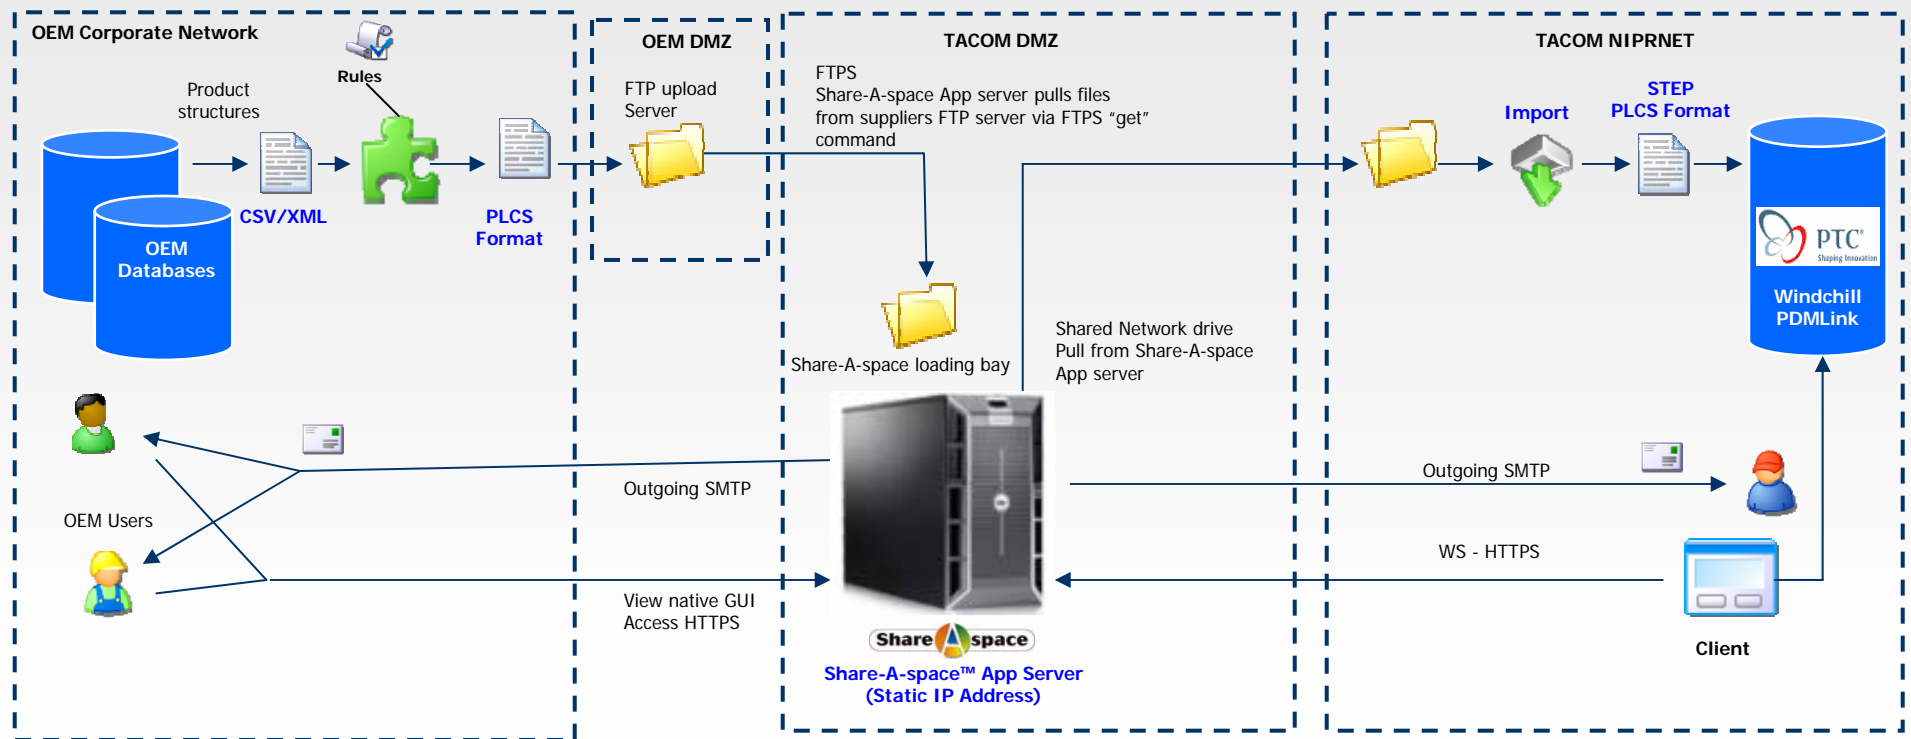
OEM Corporate Network

Rules

Product structures

CSV/XML

OEM Databases

PLCS Format

OEM DMZ

FTP upload Server

TACOM DMZ

FTPS
Share-A-space App server pulls files from suppliers FTP server via FTPS "get" command

Share-A-space loading bay

Shared Network drive
Pull from Share-A-space App server

TACOM NIPRNET

Import

STEP PLCS Format

PTC® Shaping Innovation

Windchill PDMLink

OEM Users

Outgoing SMTP

View native GUI
Access HTTPS

Outgoing SMTP

WS - HTTPS

Client

Share space

Share-A-space™ App Server
(Static IP Address)